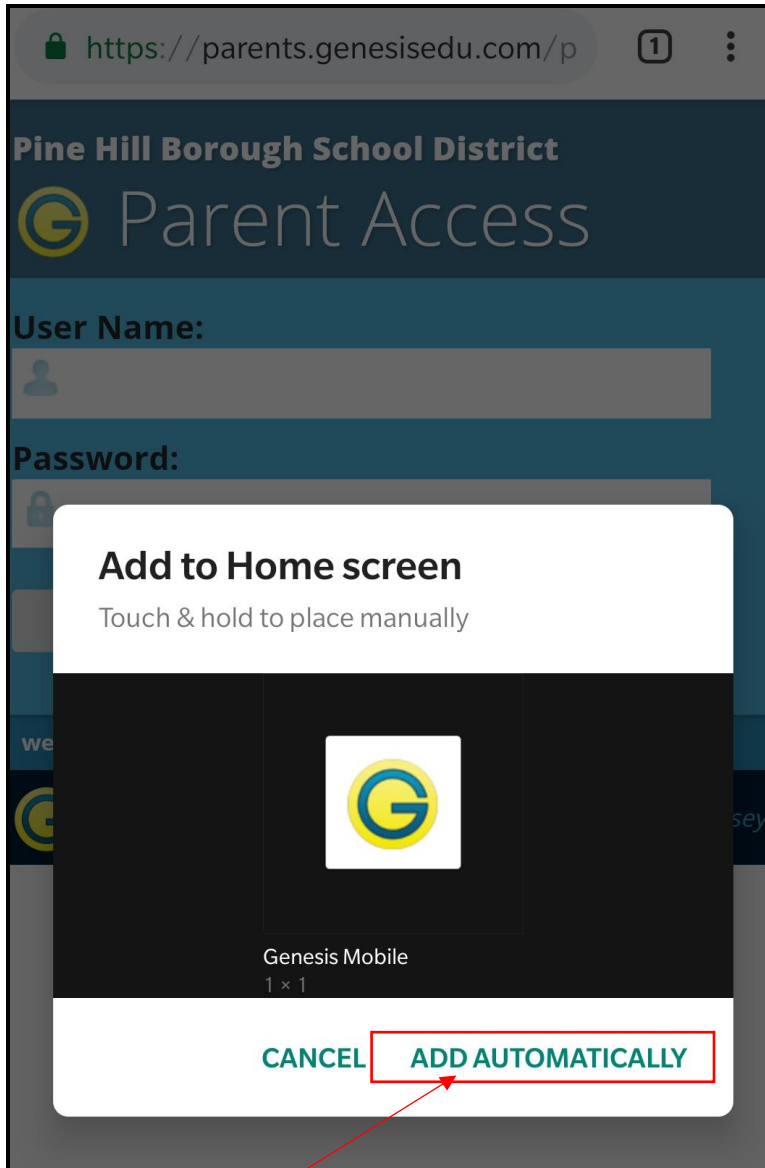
https://parents.genesisedu.com/p

1

Pine Hill Borough School District

Parent Access

User Name:

Password:

we

sey

Add to Home screen

Touch & hold to place manually

Genesis Mobile

1 × 1

CANCEL

ADD AUTOMATICALLY